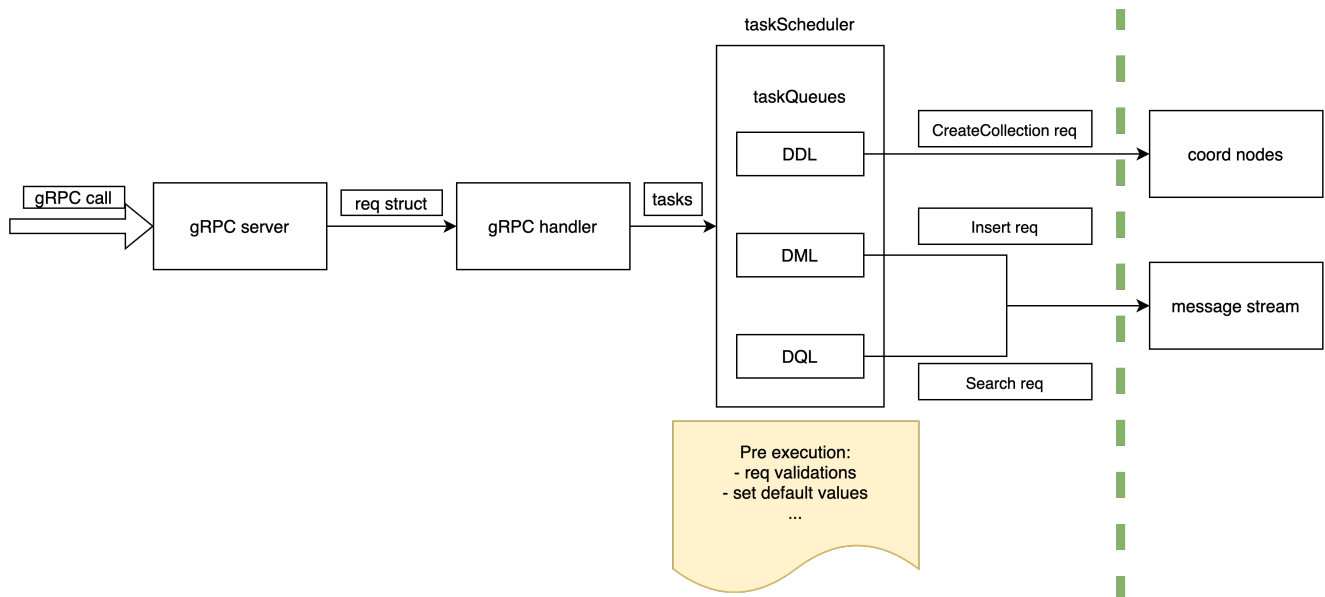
taskScheduler

taskQueues

gRPC call

gRPC server

req struct

gRPC handler

tasks

DDL

DML

DQL

CreateCollection req

coord nodes

Insert req

message stream

Search req

Pre execution:
- req validations
- set default values
...